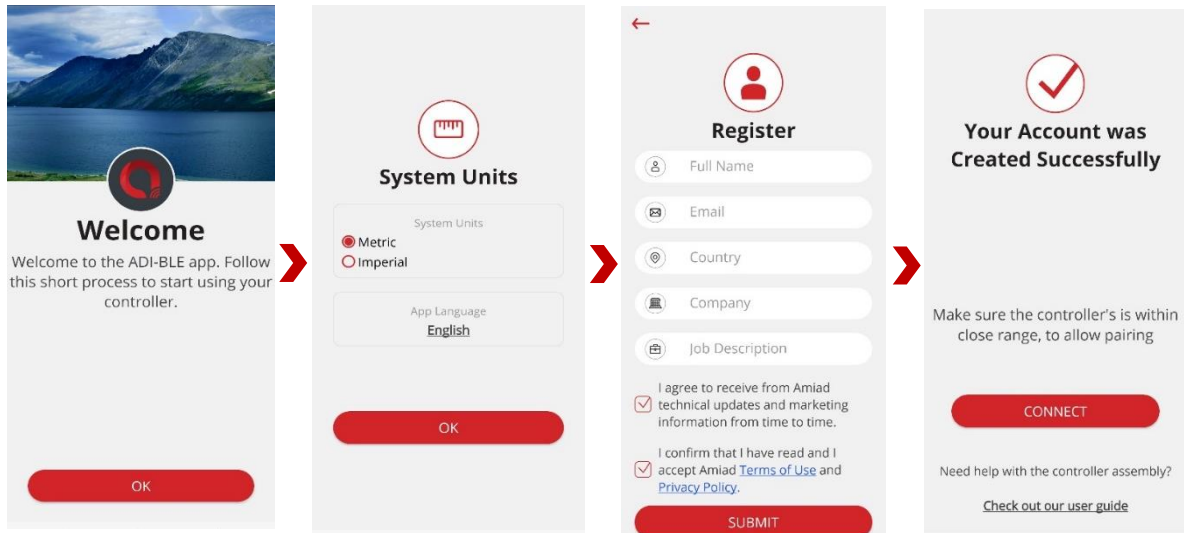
Welcome

Welcome to the ADI-BLE app. Follow this short process to start using your controller.

OK

System Units

System Units

Metric

Imperial

App Language

English

OK

←

Register

Full Name

Email

Country

Company

Job Description

I agree to receive from Amiad technical updates and marketing information from time to time.

I confirm that I have read and I accept Amiad Terms of Use and Privacy Policy.

SUBMIT

Your Account was Created Successfully

Make sure the controller's is within close range, to allow pairing

CONNECT

Need help with the controller assembly?

Check out our user guide